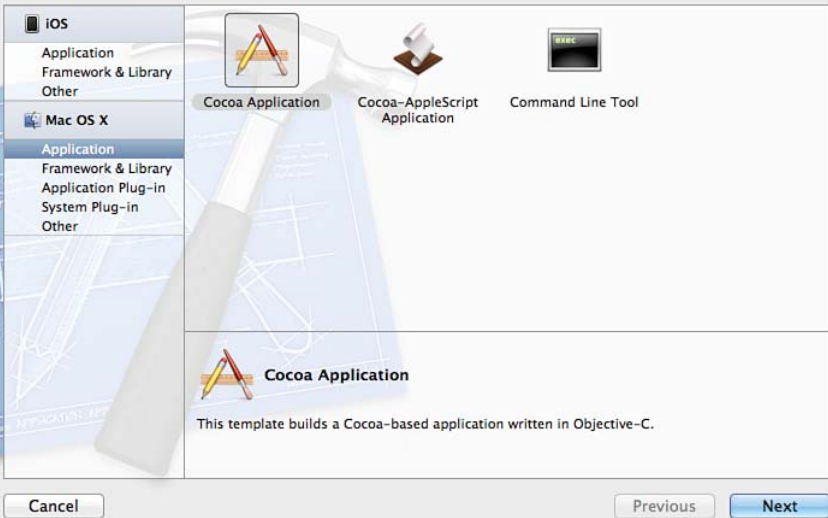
iOS

Application
Framework & Library
Other

Mac OS X

Application
Framework & Library
Application Plug-in
System Plug-in
Other

Cocoa Application

Cocoa-AppleScript Application

exec

Command Line Tool

Cocoa Application

This template builds a Cocoa-based application written in Objective-C.

Cancel

Previous

Next